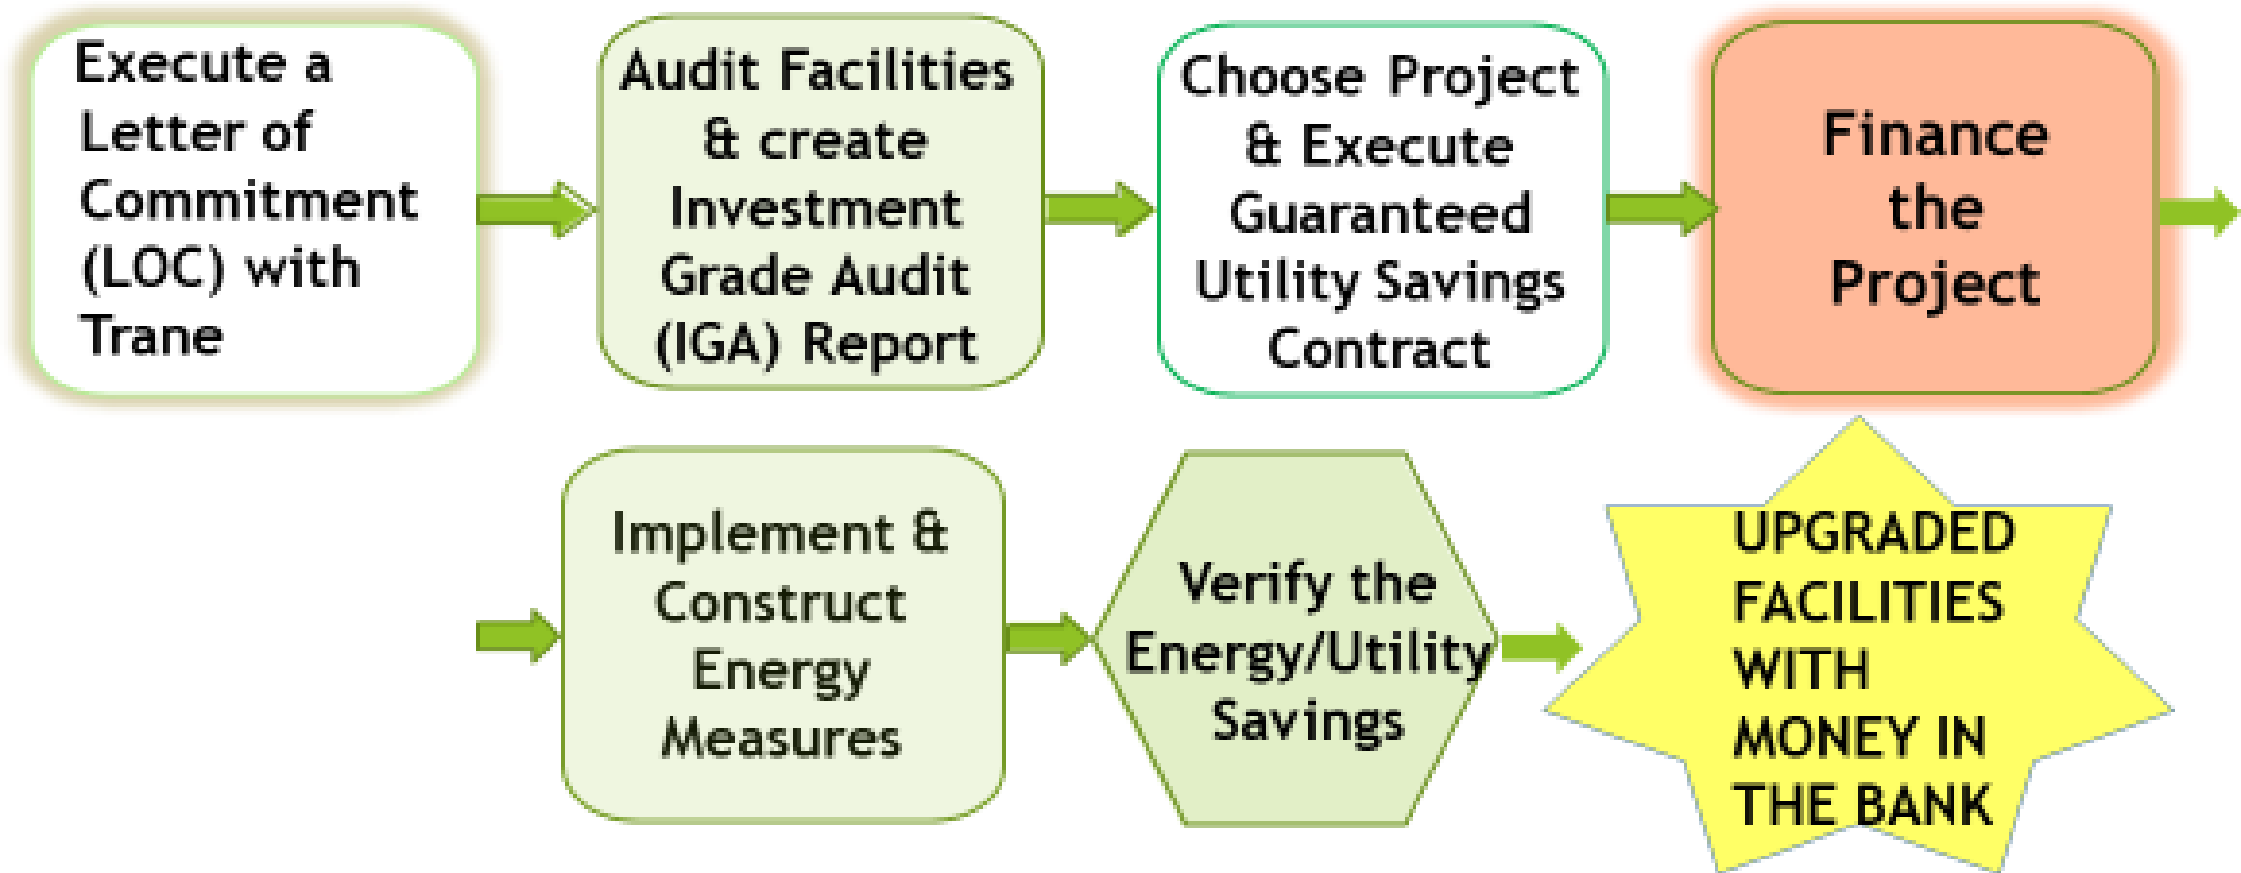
Execute a Letter of Commitment (LOC) with Trane

Audit Facilities & create Investment Grade Audit (IGA) Report

Choose Project & Execute Guaranteed Utility Savings Contract

Finance the Project

Implement & Construct Energy Measures

Verify the Energy/Utility Savings

UPGRADED FACILITIES WITH MONEY IN THE BANK